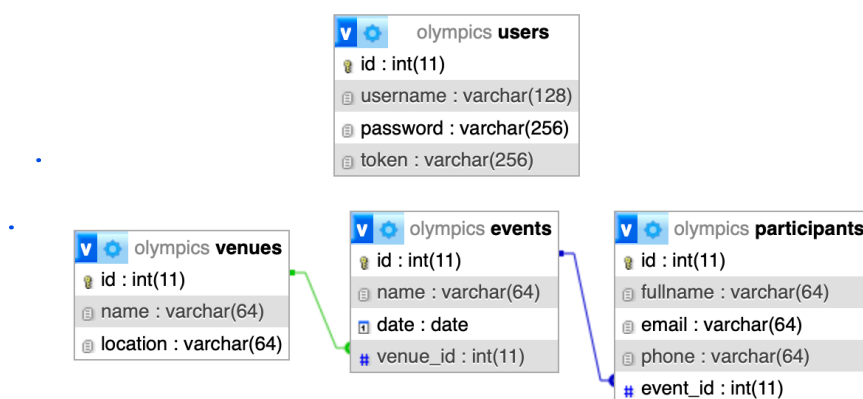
olympics users
id : int(11)
username : varchar(128)
password : varchar(256)
token : varchar(256)

olympics venues
id : int(11)
name : varchar(64)
location : varchar(64)

olympics events
id : int(11)
name : varchar(64)
date : date
venue_id : int(11)

olympics participants
id : int(11)
fullname : varchar(64)
email : varchar(64)
phone : varchar(64)
event_id : int(11)